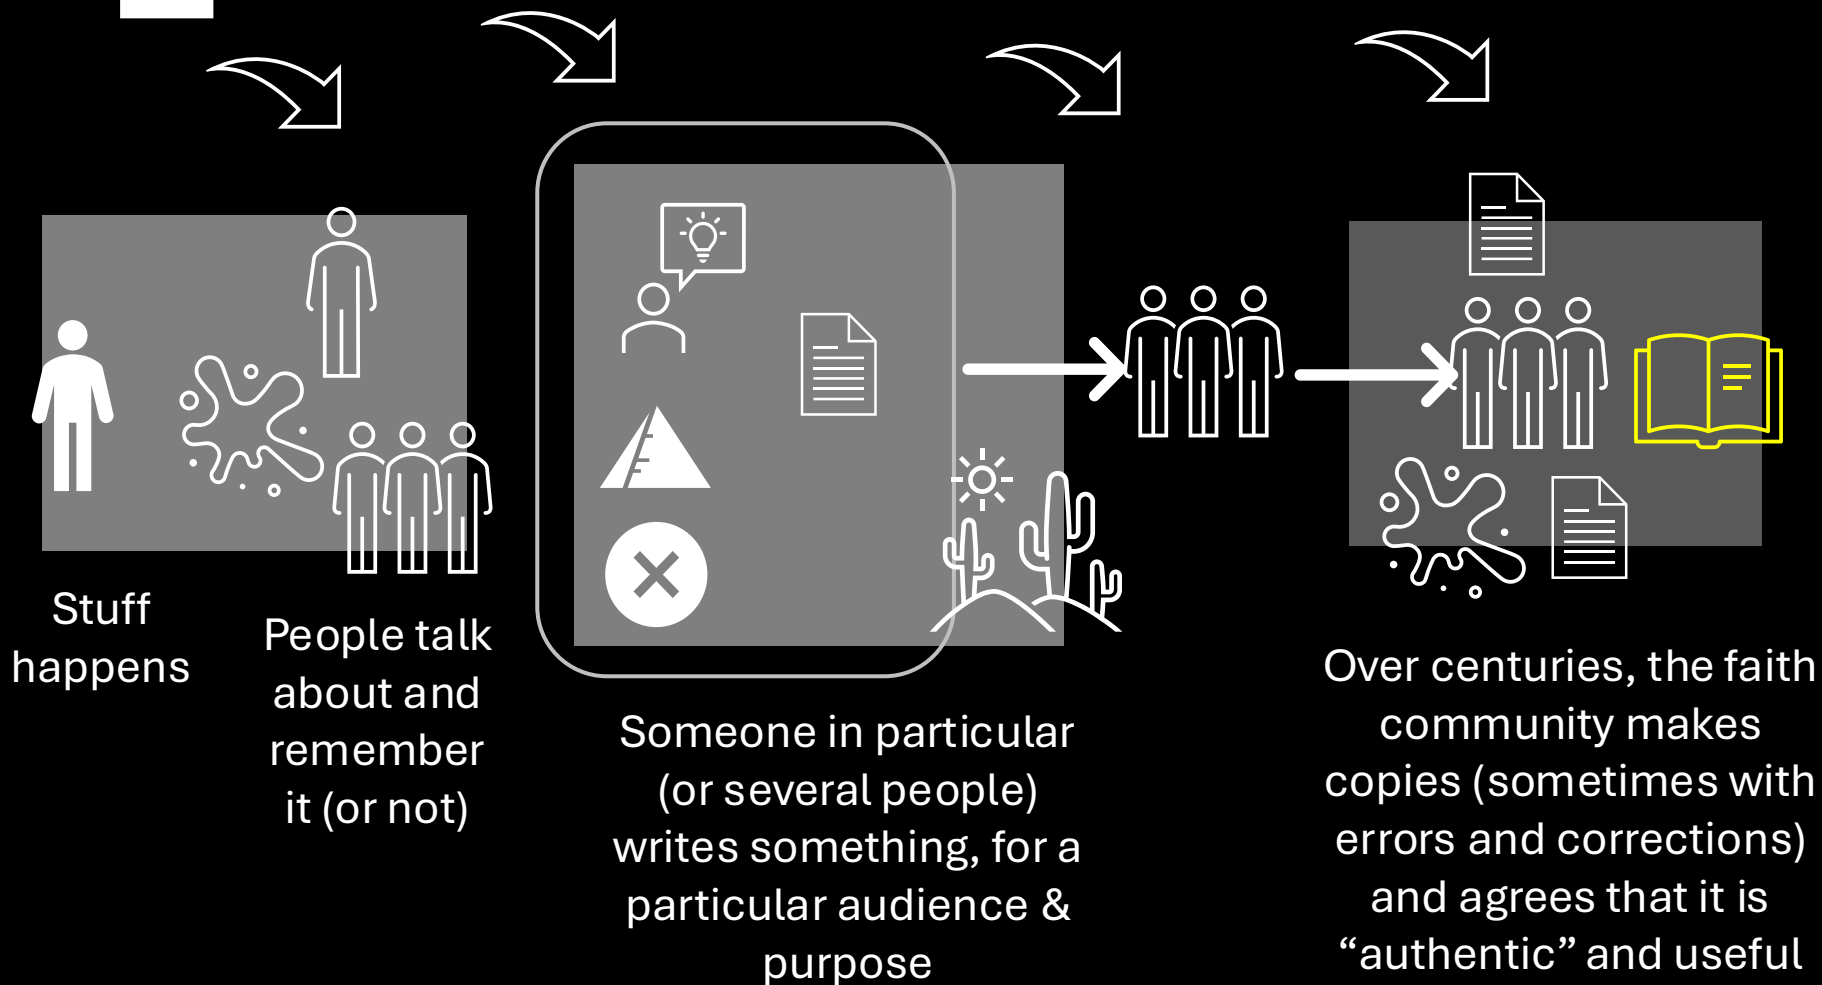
Stuff happens

People talk about and remember it (or not)

Someone in particular (or several people) writes something, for a particular audience & purpose

Over centuries, the faith community makes copies (sometimes with errors and corrections) and agrees that it is “authentic” and useful